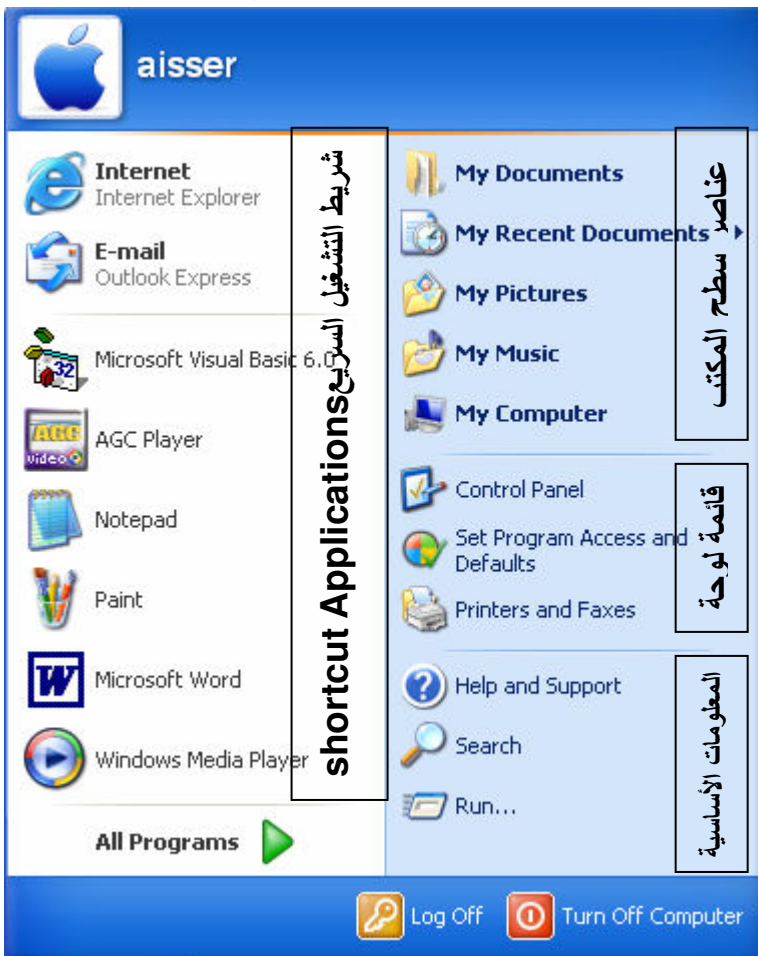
aisser

Internet
Internet Explorer

E-mail
Outlook Express

Microsoft Visual Basic 6.0

AGC Player

Notepad

Paint

Microsoft Word

Windows Media Player

All Programs

شريط التشغيل السريع shortcut Applications

My Documents

My Recent Documents

My Pictures

My Music

My Computer

عناصر سطح المكتب

Control Panel

Set Program Access and Defaults

Printers and Faxes

قائمة لوحة

Help and Support

Search

Run...

المعلومات الأساسية

Log Off

Turn Off Computer